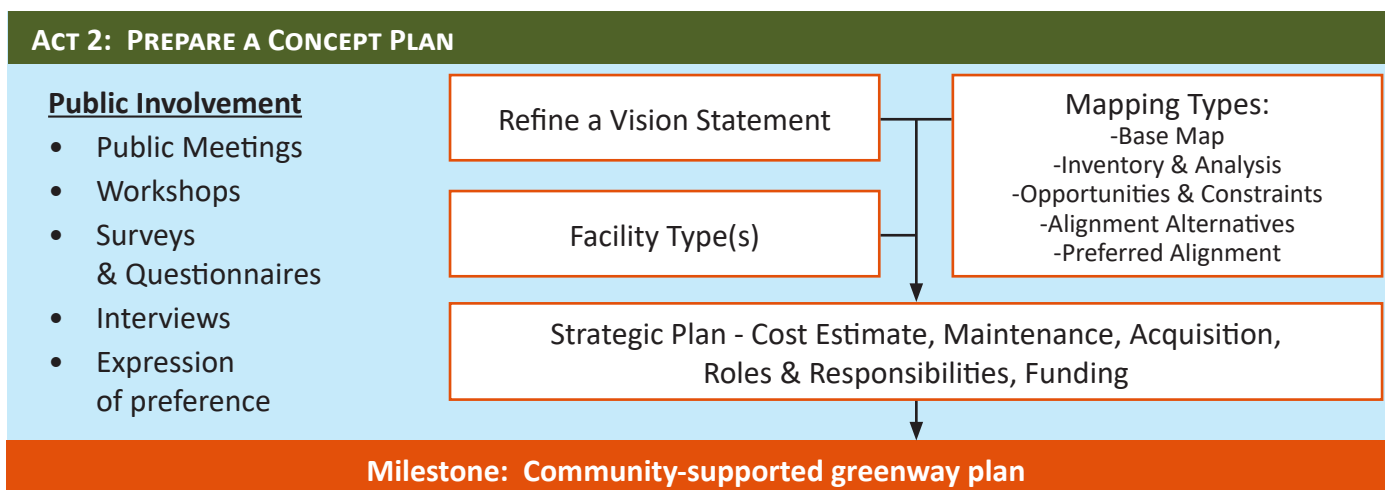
ACT 2: PREPARE A CONCEPT PLAN

Public Involvement
• Public Meetings
• Workshops
• Surveys & Questionnaires
• Interviews
• Expression of preference

Refine a Vision Statement

Mapping Types:
-Base Map
-Inventory & Analysis
-Opportunities & Constraints
-Alignment Alternatives
-Preferred Alignment

Facility Type(s)

Strategic Plan - Cost Estimate, Maintenance, Acquisition, Roles & Responsibilities, Funding

Milestone: Community-supported greenway plan